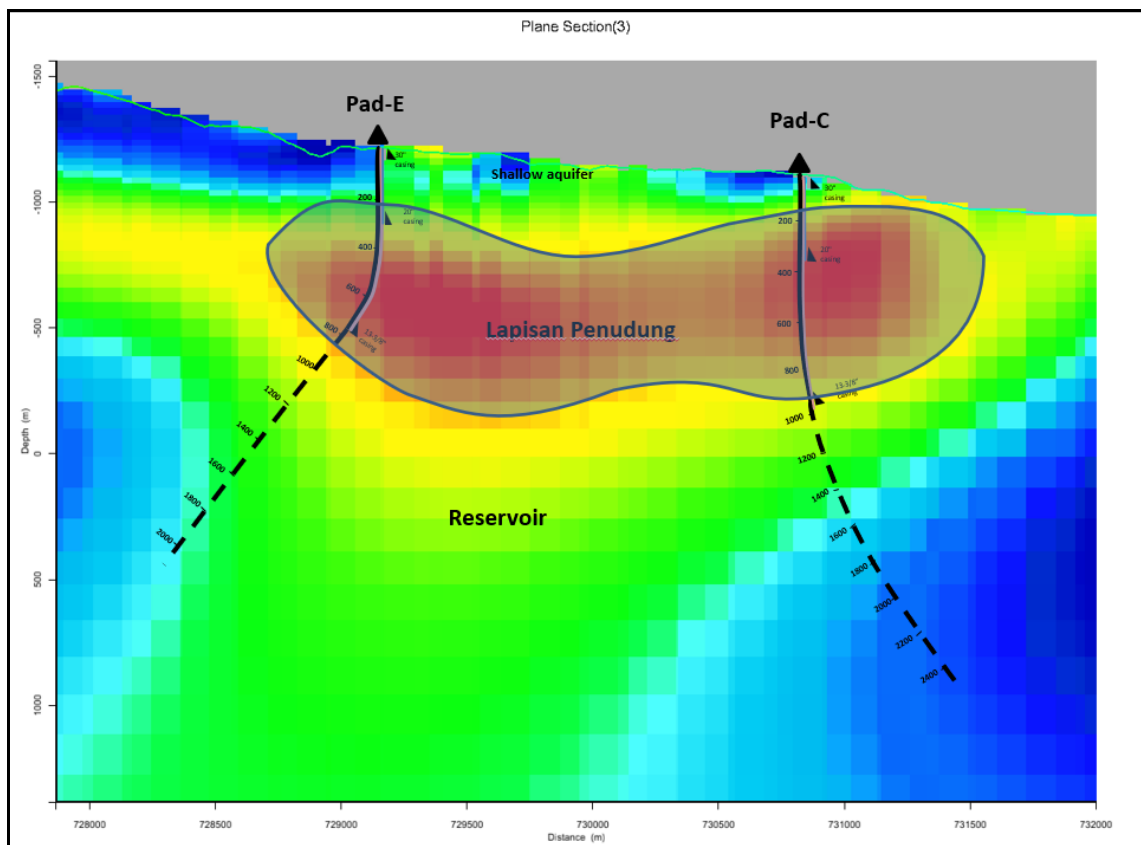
Plane Section(3)

Pad-E

Pad-C

Shallow aquifer

30" casing

20" casing

200

400

600

800

13-3/8" casing

1000

1200

1400

1600

1800

2000

30" casing

200

20" casing

400

600

800

13-3/8" casing

1000

1200

1400

1600

1800

2000

2200

2400

Lapisan Penudung

Reservoir

-1500

-1000

-500

0

500

1000

Depth (m)

728000

728500

729000

729500

730000

730500

731000

731500

732000

Distance (m)